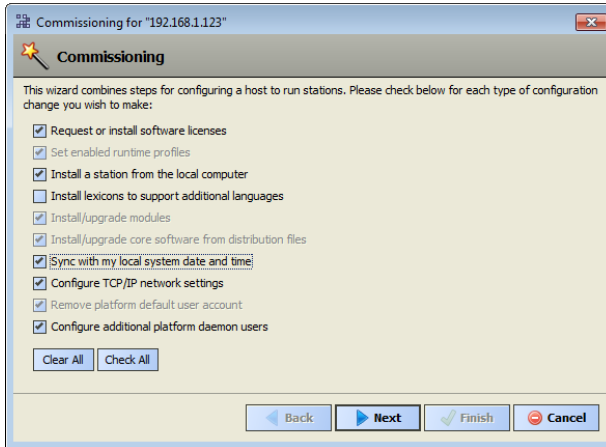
Commissioning for "192.168.1.123"

Commissioning

This wizard combines steps for configuring a host to run stations. Please check below for each type of configuration change you wish to make:

Request or install software licenses
Set enabled runtime profiles
Install a station from the local computer
Install lexicons to support additional languages
Install/upgrade modules
Install/upgrade core software from distribution files
Sync with my local system date and time
Configure TCP/IP network settings
Remove platform default user account
Configure additional platform daemon users

Clear All
Check All

Back
Next
Finish
Cancel